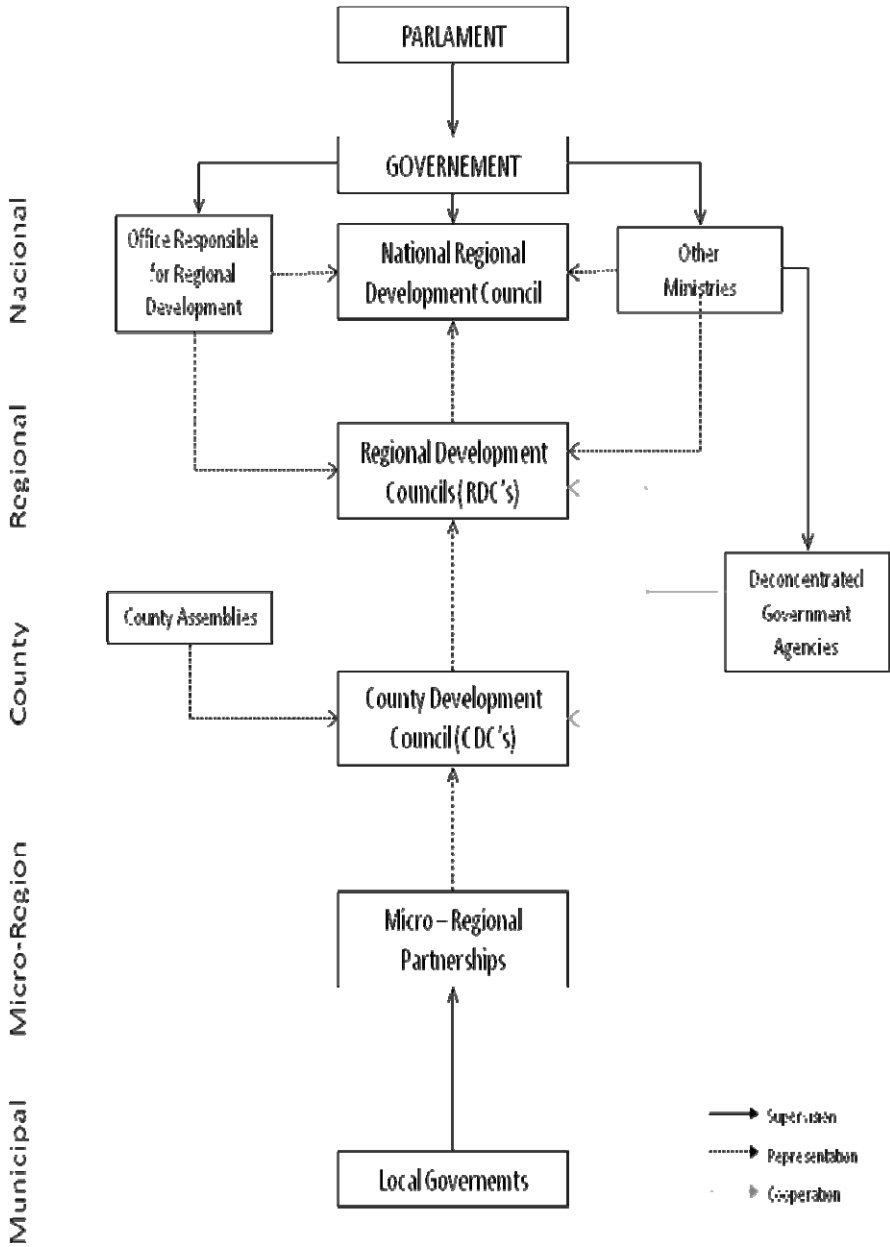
PARLAMENT

GOVERNEMENT

Nacional

Office Responsible for Regional Development

National Regional Development Council

Other Ministries

Regional

Regional Development Councils (RDC's)

Deconcentrated Government Agencies

County

County Assemblies

County Development Council (CDC's)

Micro-Region

Micro – Regional Partnerships

Municipal

Local Goverments

Supervision

Representation

Cooperation